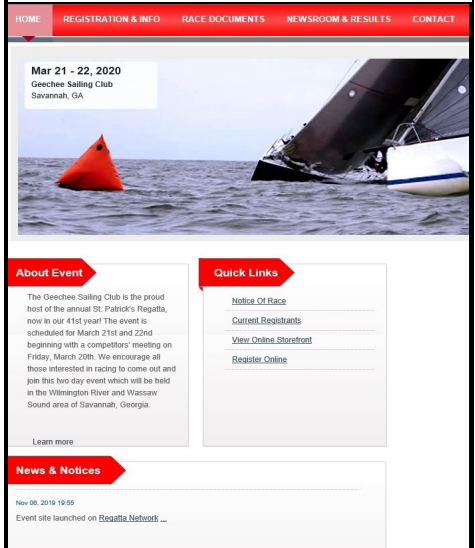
HOME REGISTRATION & INFO RACE DOCUMENTS NEWSROOM & RESULTS CONTACT

Mar 21 - 22, 2020
Geechee Sailing Club
Savannah, GA

About Event

The Geechee Sailing Club is the proud host of the annual St. Patrick's Regatta, now in our 41st year! The event is scheduled for March 21st and 22nd beginning with a competitors' meeting on Friday, March 20th. We encourage all those interested in racing to come out and join this two day event which will be held in the Wilmington River and Wassaw Sound area of Savannah, Georgia.

Learn more

Quick Links

Notice Of Race

Current Registrants

View Online Storefront

Register Online

News & Notices

Nov 06, 2019 19:55
Event site launched on Regatta Network ...